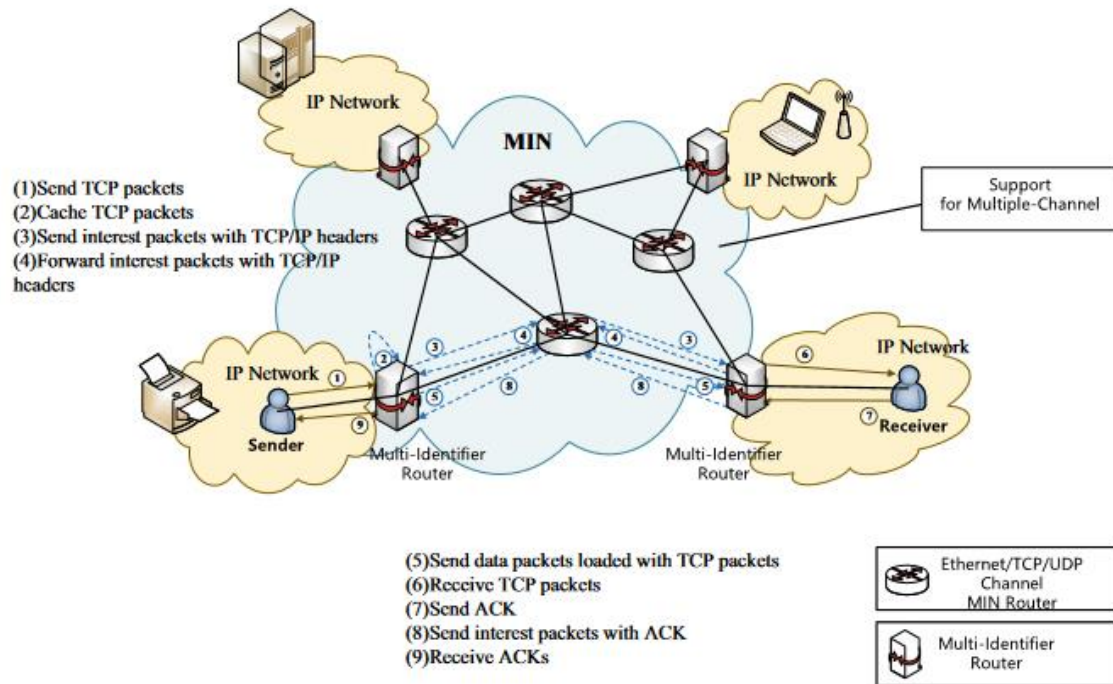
IP Network

MIN

IP Network

(1)Send TCP packets
(2)Cache TCP packets
(3)Send interest packets with TCP/IP headers
(4)Forward interest packets with TCP/IP headers

Support for Multiple-Channel

IP Network

IP Network

1
2
3
4
5
8
9
4
3
5
8
6
7

Sender

Multi-Identifier Router

Multi-Identifier Router

Receiver

(5)Send data packets loaded with TCP packets
(6)Receive TCP packets
(7)Send ACK
(8)Send interest packets with ACK
(9)Receive ACKs

Ethernet/TCP/UDP Channel MIN Router

Multi-Identifier Router